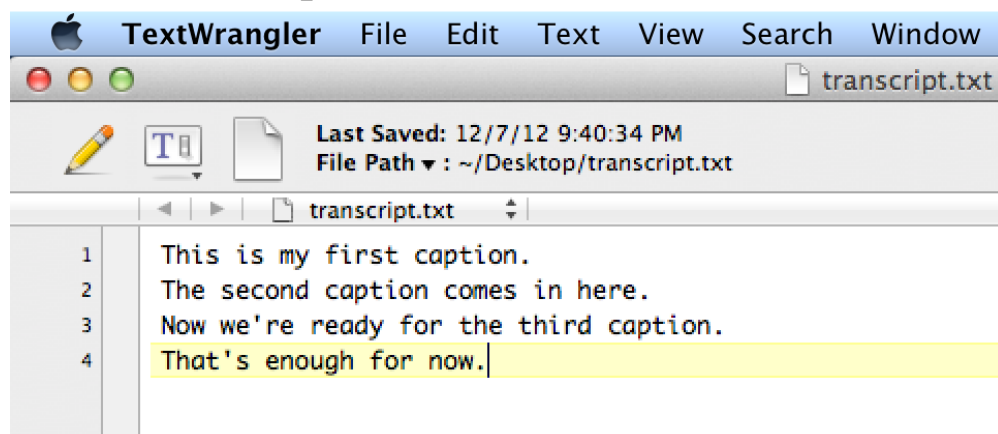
TextWrangler File Edit Text View Search Window

transcript.txt

Last Saved: 12/7/12 9:40:34 PM
File Path ▾ : ~/Desktop/transcript.txt

transcript.txt

1 This is my first caption.
2 The second caption comes in here.
3 Now we're ready for the third caption.
4 That's enough for now.